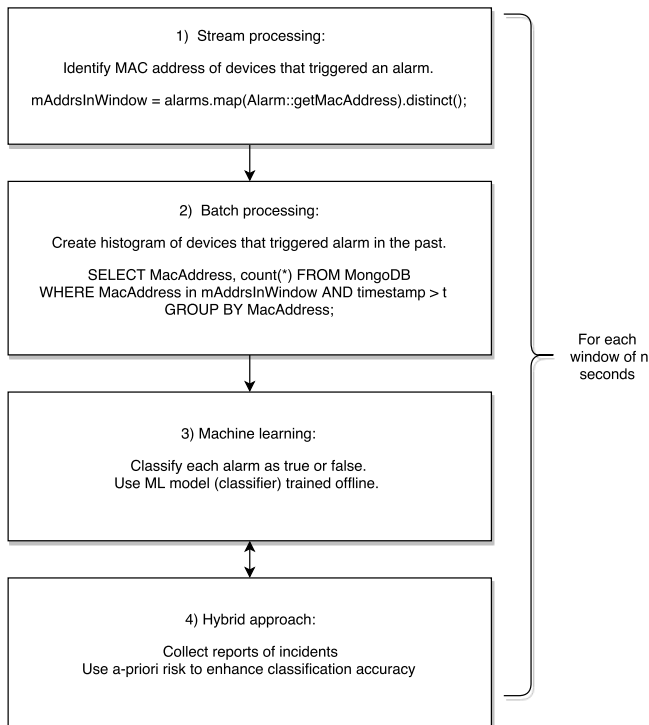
1) Stream processing:

Identify MAC address of devices that triggered an alarm.

mAddrsInWindow = alarms.map(Alarm::getMacAddress).distinct();

2) Batch processing:

Create histogram of devices that triggered alarm in the past.

SELECT MacAddress, count(*) FROM MongoDB WHERE MacAddress in mAddrsInWindow AND timestamp > t GROUP BY MacAddress;

3) Machine learning:

Classify each alarm as true or false. Use ML model (classifier) trained offline.

4) Hybrid approach:

Collect reports of incidents Use a-priori risk to enhance classification accuracy

For each window of n seconds